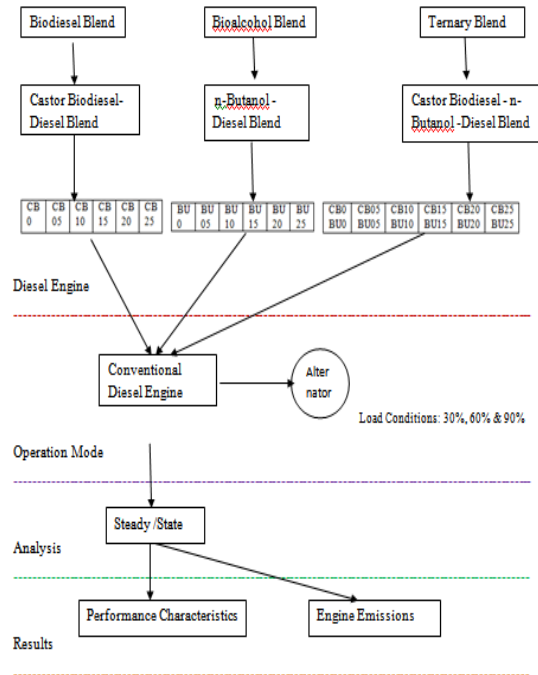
Biodiesel Blend

Bioalcohol Blend

Ternary Blend

Castor Biodiesel-Diesel Blend

n-Butanol - Diesel Blend

Castor Biodiesel - n-Butanol -Diesel Blend

| CB 0 | CB 05 | CB 10 | CB 15 | CB 20 | CB 25 |
|---|---|---|---|---|---|

| BU 0 | BU 05 | BU 10 | BU 15 | BU 20 | BU 25 |
|---|---|---|---|---|---|

| CB0 BU0 | CB05 BU05 | CB10 BU10 | CB15 BU15 | CB20 BU20 | CB25 BU25 |
|---|---|---|---|---|---|

Diesel Engine

Conventional Diesel Engine

Alter nator

Load Conditions: 30%, 60% & 90%

Operation Mode

Steady /State

Analysis

Performance Characteristics

Engine Emissions

Results